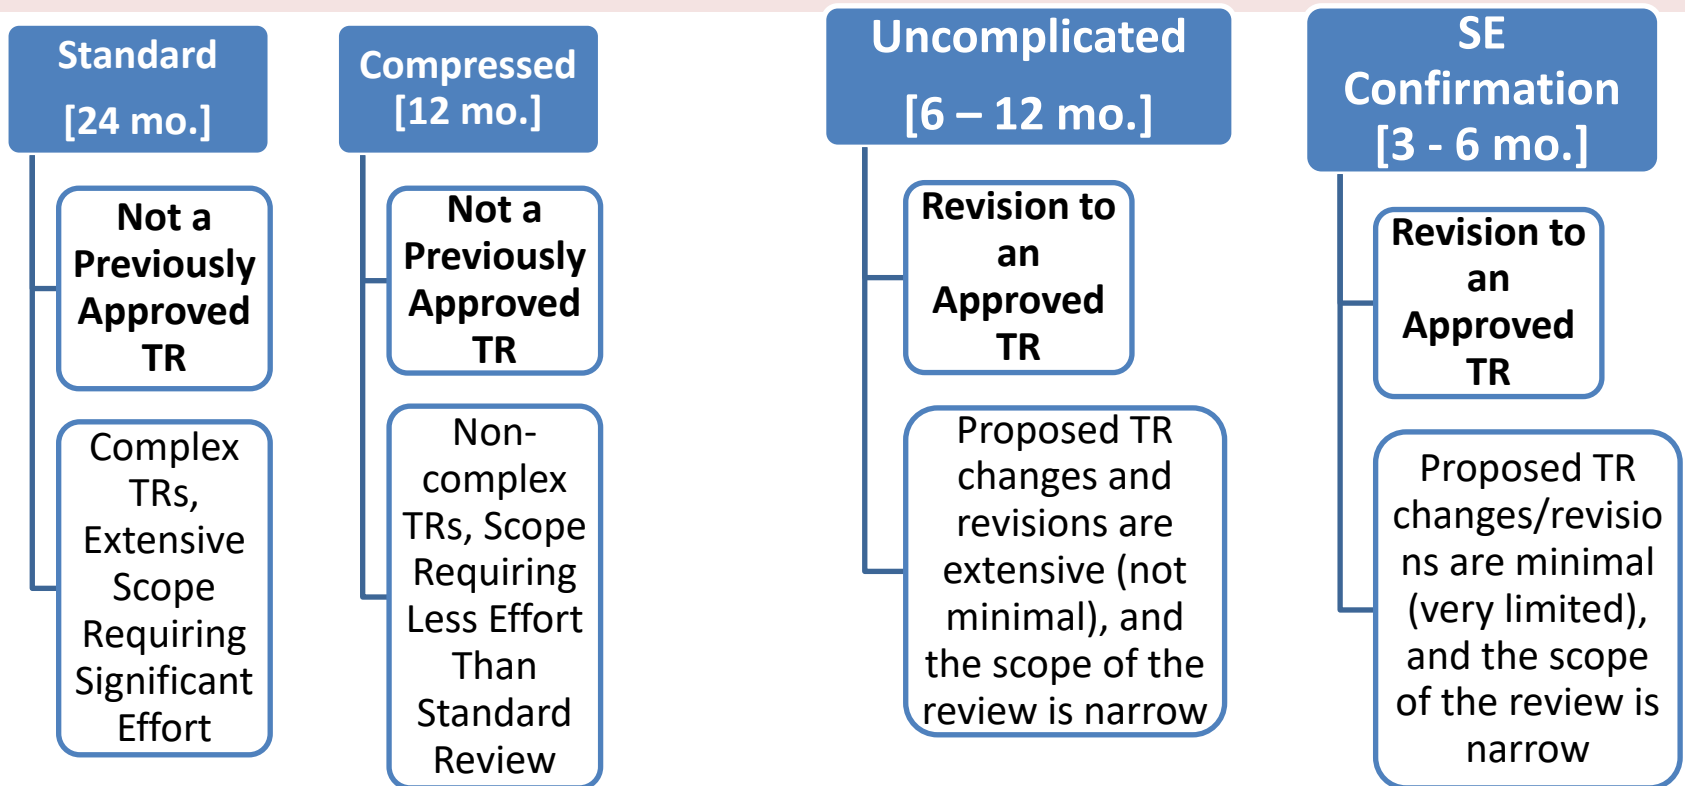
Standard
[24 mo.]

Not a Previously Approved TR

Complex TRs, Extensive Scope Requiring Significant Effort

Compressed
[12 mo.]

Not a Previously Approved TR

Non-complex TRs, Scope Requiring Less Effort Than Standard Review

Uncomplicated
[6 – 12 mo.]

Revision to an Approved TR

Proposed TR changes and revisions are extensive (not minimal), and the scope of the review is narrow

SE Confirmation
[3 - 6 mo.]

Revision to an Approved TR

Proposed TR changes/revisions are minimal (very limited), and the scope of the review is narrow